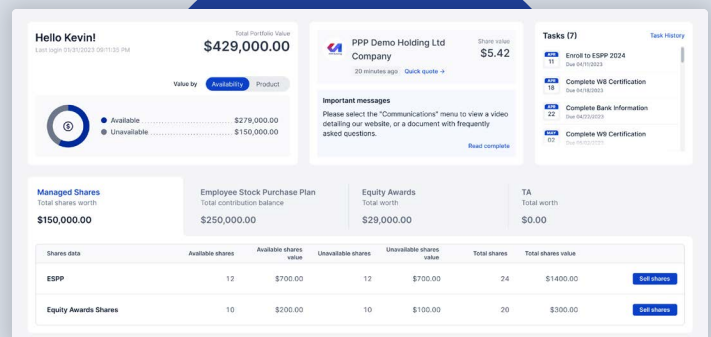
Hello Kevin!
Last login 01/31/2023 09:11:35 PM

Total Portfolio Value
$429,000.00

Value by Availability Product

Available $279,000.00
Unavailable $150,000.00

PPP Demo Holding Ltd Company
Share value
$5.42
20 minutes ago Quick quote →

Important messages
Please select the "Communications" menu to view a video detailing our website, or a document with frequently asked questions.
Read complete

Tasks (7)
Task History

APR 11 Enroll to ESPP 2024
Due 04/11/2023

APR 18 Complete W8 Certification
Due 04/18/2023

APR 22 Complete Bank Information
Due 04/22/2023

MAY 02 Complete W9 Certification
Due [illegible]

Managed Shares
Total shares worth
$150,000.00

Employee Stock Purchase Plan
Total contribution balance
$250,000.00

Equity Awards
Total worth
$29,000.00

TA
Total worth
$0.00

| Shares data | Available shares | Available shares value | Unavailable shares | Unavailable shares value | Total shares | Total shares value | |
|---|---|---|---|---|---|---|---|
| ESPP | 12 | $700.00 | 12 | $700.00 | 24 | $1400.00 | Sell shares |
| Equity Awards Shares | 10 | $200.00 | 10 | $100.00 | 20 | $300.00 | Sell shares |